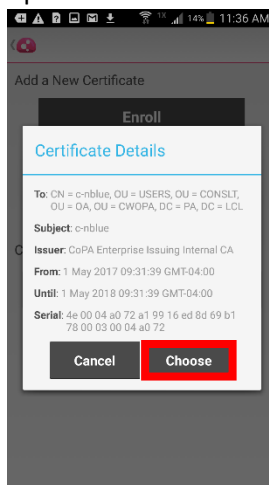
1X 14% 11:36 AM

Add a New Certificate

Enroll

Certificate Details

To: CN = c-nblue, OU = USERS, OU = CONSLT, OU = OA, OU = CWOPA, DC = PA, DC = LCL

Subject: c-nblue

Issuer: CoPA Enterprise Issuing Internal CA

From: 1 May 2017 09:31:39 GMT-04:00

Until: 1 May 2018 09:31:39 GMT-04:00

Serial: 4e 00 04 a0 72 a1 99 16 ed 8d 69 b1 78 00 03 00 04 a0 72

Cancel

Choose